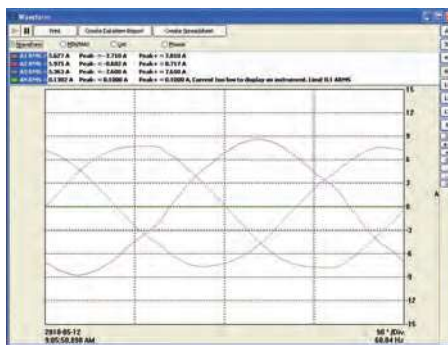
Waveform

Print | Create Evaluation Report | Create Spreadsheet

Waveform | RMS/Mag | List | Phasor

| | | | |
|---|---|---|---|
| A1 RMS | 5.627 A | Peak- = -7.750 A | Peak+ = 7.650 A |
| A2 RMS | 5.975 A | Peak- = -8.602 A | Peak+ = 8.717 A |
| A3 RMS | 5.363 A | Peak- = -7.600 A | Peak+ = 7.650 A |
| A4 RMS | 0.1302 A | Peak- = -0.1000 A | Peak+ = 0.1000 A, Current too low to display on instrument. Limit 0.1 ARMS |

15
12
9
6
3
0
-3
-6
-9
-12
-15

2010-05-12
9:05:50.898 AM

90 °/Div.
60.04 Hz